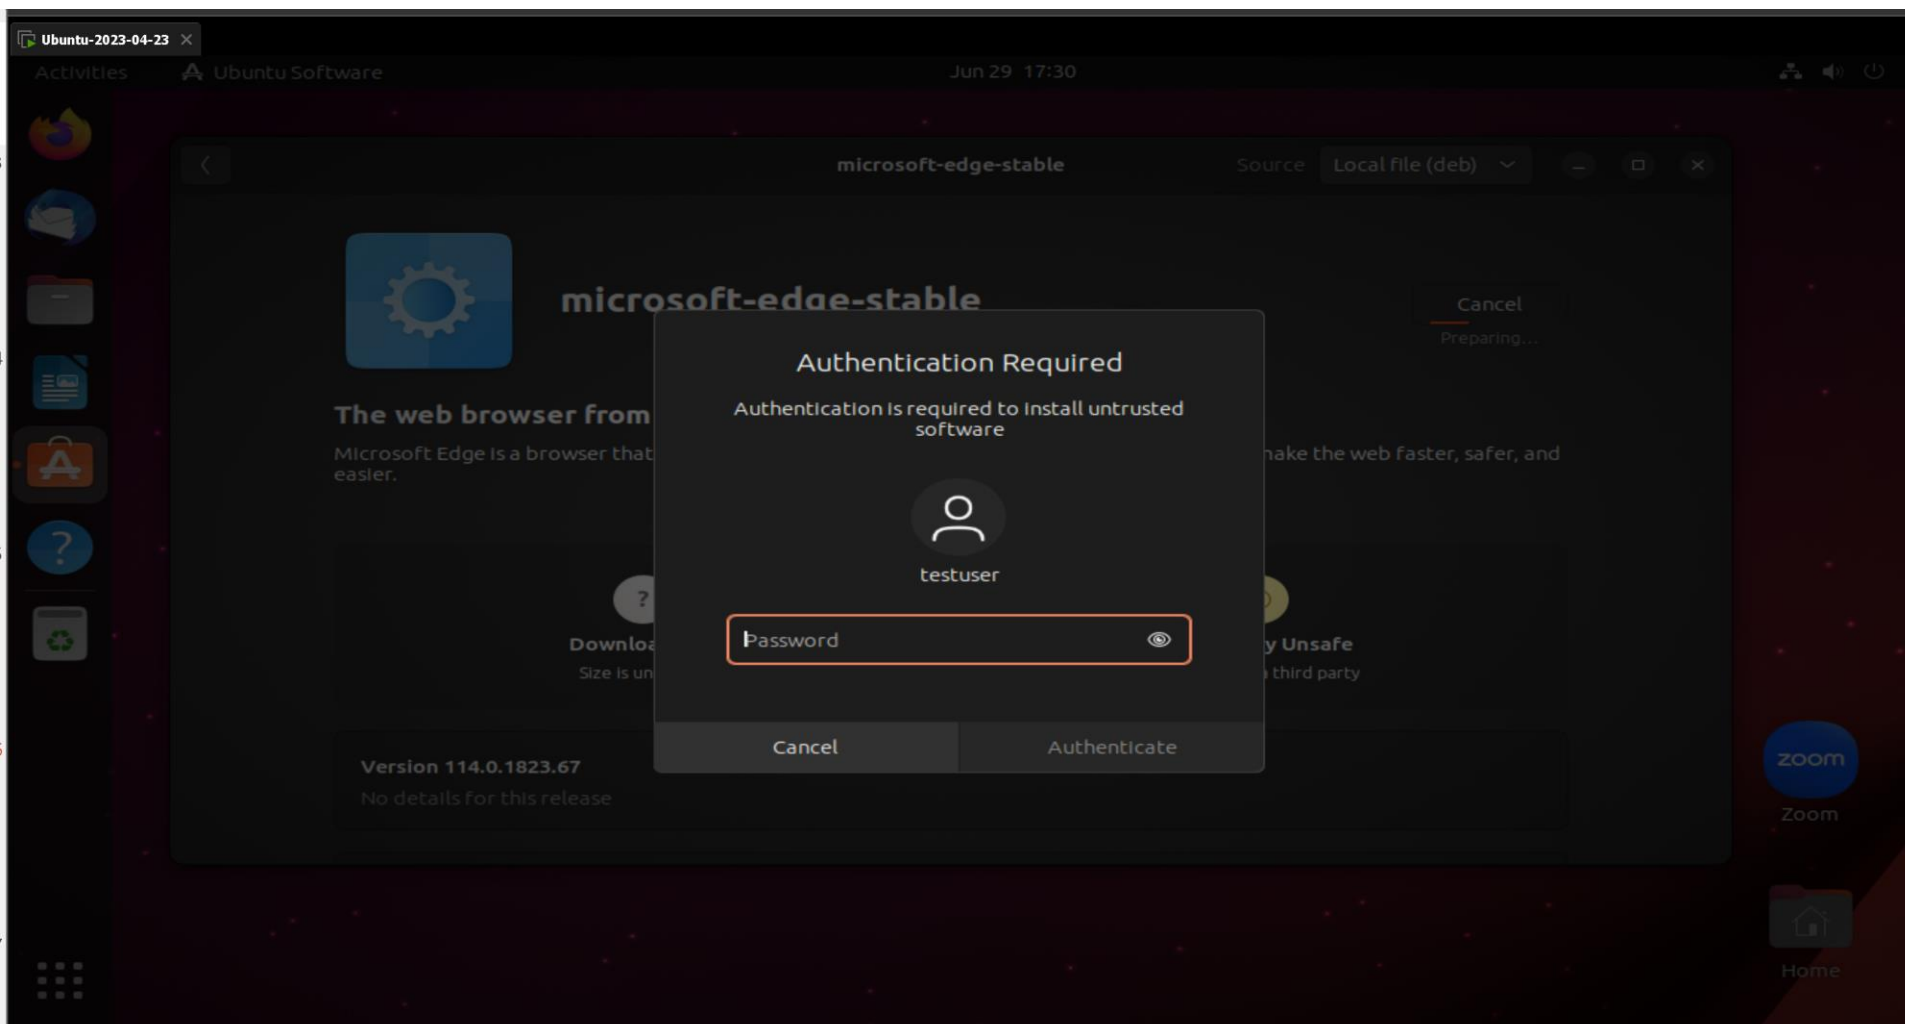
Ubuntu-2023-04-23

Activities Ubuntu Software Jun 29 17:30

microsoft-edge-stable Source Local file (deb)

microsoft-edge-stable

Cancel
Preparing...

The web browser from

Microsoft Edge is a browser that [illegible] make the web faster, safer, and easier.

Authentication Required

Authentication is required to install untrusted software

testuser

Password

Cancel Authenticate

Downlo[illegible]
Size is un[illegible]

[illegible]y Unsafe
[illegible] third party

Version 114.0.1823.67
No details for this release

zoom
Zoom

Home